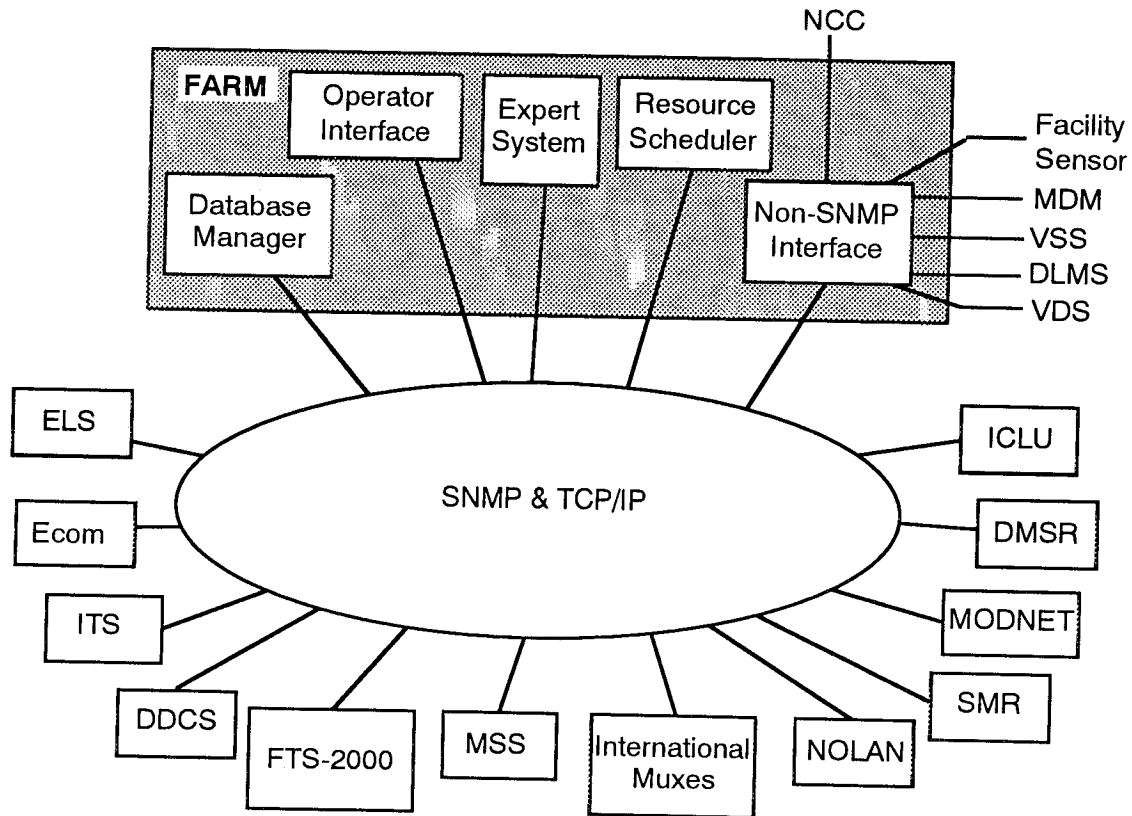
NCC

FARM

Operator Interface

Expert System

Resource Scheduler

Facility Sensor

Database Manager

Non-SNMP Interface

MDM

VSS

DLMS

VDS

ELS

ICLU

SNMP & TCP/IP

Ecom

DMSR

ITS

MODNET

SMR

DDCS

FTS-2000

MSS

International Muxes

NOLAN